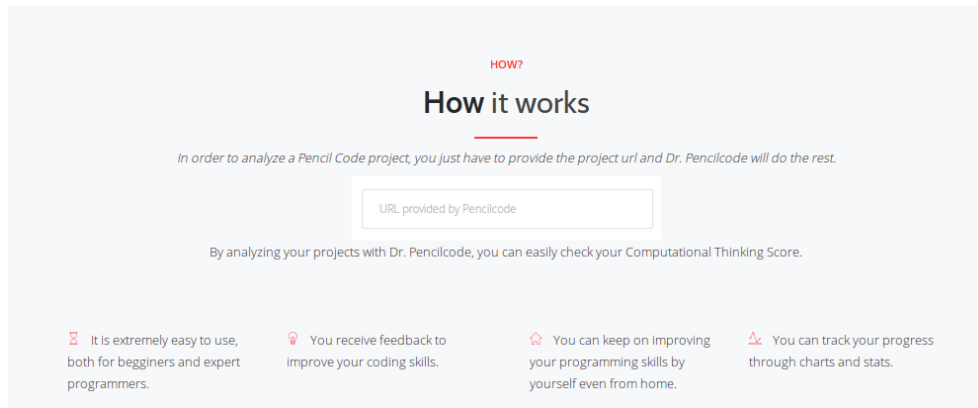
HOW?

How it works

In order to analyze a Pencil Code project, you just have to provide the project url and Dr. Pencilcode will do the rest.

URL provided by Pencilcode

By analyzing your projects with Dr. Pencilcode, you can easily check your Computational Thinking Score.

It is extremely easy to use, both for begginers and expert programmers.

You receive feedback to improve your coding skills.

You can keep on improving your programming skills by yourself even from home.

You can track your progress through charts and stats.